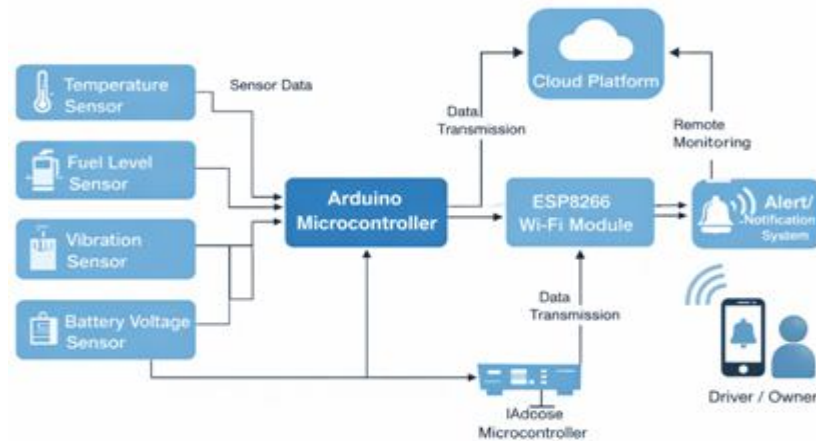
Temperature Sensor

Fuel Level Sensor

Vibration Sensor

Battery Voltage Sensor

Sensor Data

Arduino Microcontroller

Data Transmission

Cloud Platform

Remote Monitoring

ESP8266 Wi-Fi Module

Alert/ Notification System

Data Transmission

IAdcose Microcontroller

Driver / Owner